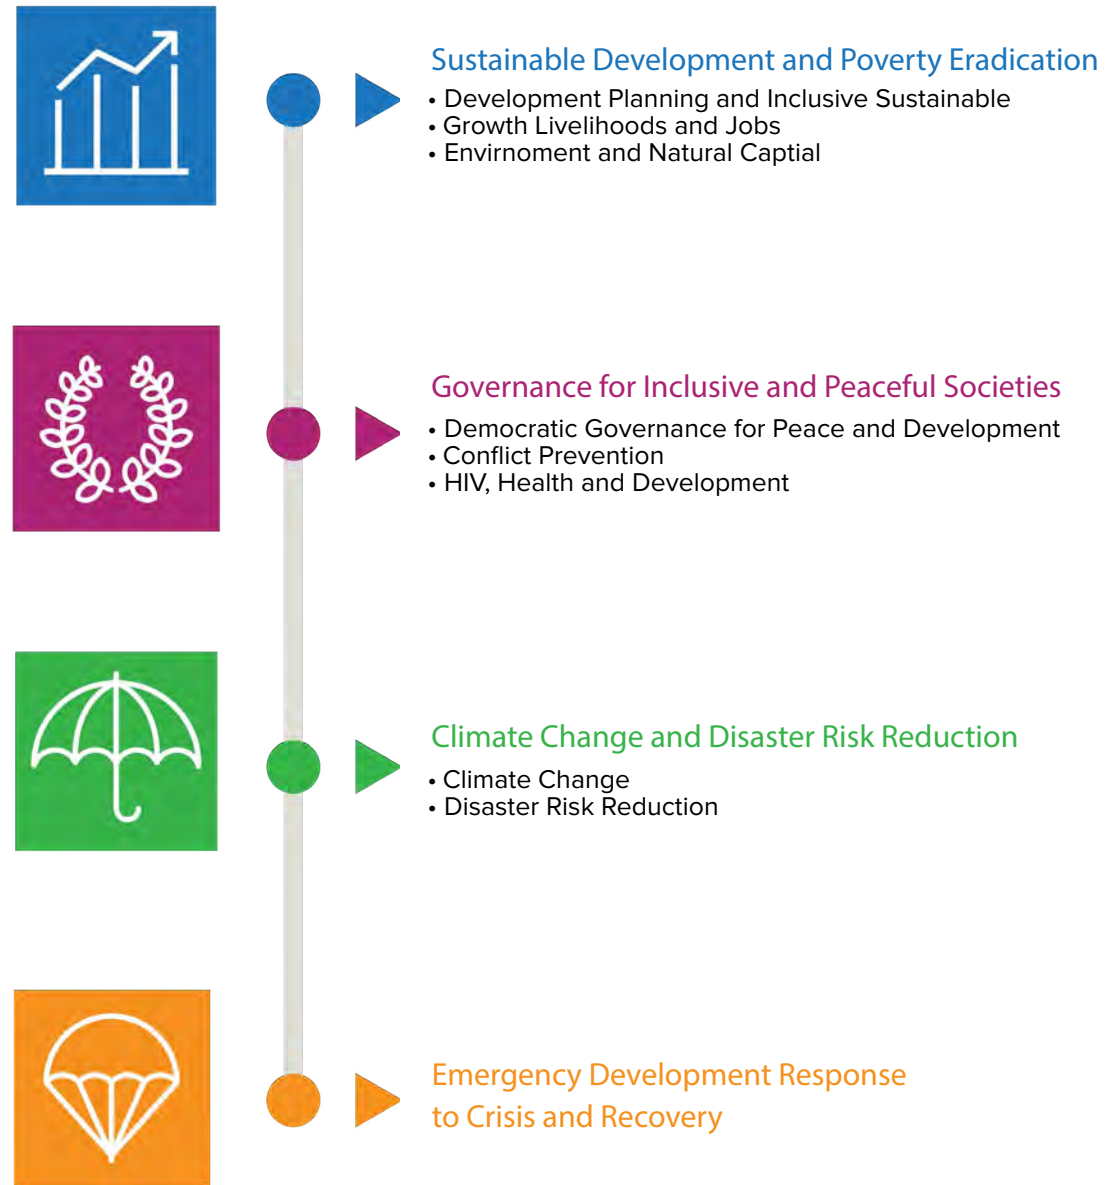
Sustainable Development and Poverty Eradication

• Development Planning and Inclusive Sustainable
• Growth Livelihoods and Jobs
• Envirnoment and Natural Captial

Governance for Inclusive and Peaceful Societies

• Democratic Governance for Peace and Development
• Conflict Prevention
• HIV, Health and Development

Climate Change and Disaster Risk Reduction

• Climate Change
• Disaster Risk Reduction

Emergency Development Response to Crisis and Recovery